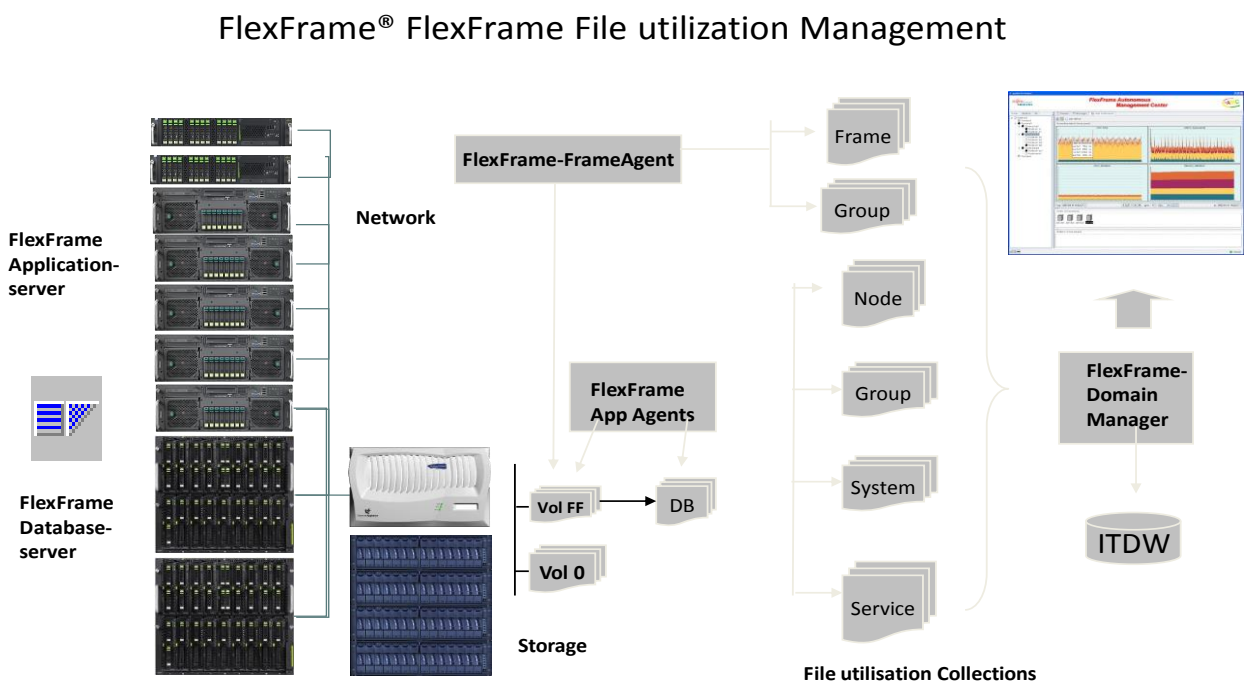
FlexFrame® FlexFrame File utilization Management

FlexFrame Application-server

FlexFrame Database-server

Network

FlexFrame-FrameAgent

FlexFrame App Agents

Vol FF

DB

Vol 0

Storage

Frame

Group

Node

Group

System

Service

File utilisation Collections

FlexFrame Autonomous Management Center

FlexFrame-Domain Manager

ITDW